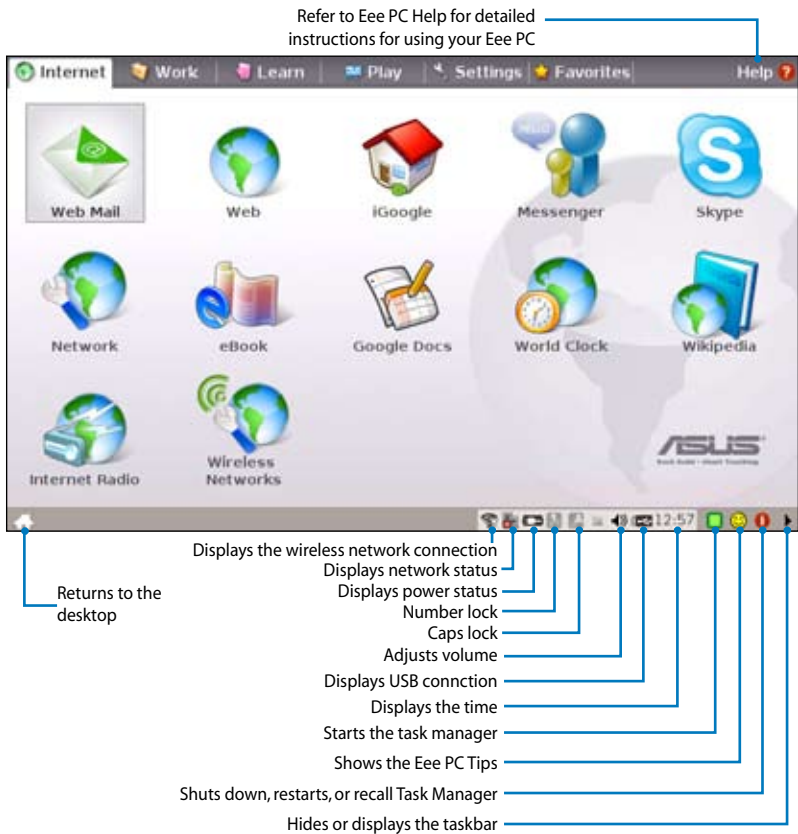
Refer to Eee PC Help for detailed instructions for using your Eee PC

Internet | Work | Learn | Play | Settings | Favorites | Help

Web Mail
Web
iGoogle
Messenger
Skype
Network
eBook
Google Docs
World Clock
Wikipedia
Internet Radio
Wireless Networks

ASUS
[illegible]

12:57

Displays the wireless network connection
Displays network status
Displays power status
Number lock
Caps lock
Adjusts volume
Displays USB connction
Displays the time
Starts the task manager
Shows the Eee PC Tips
Shuts down, restarts, or recall Task Manager
Hides or displays the taskbar

Returns to the desktop